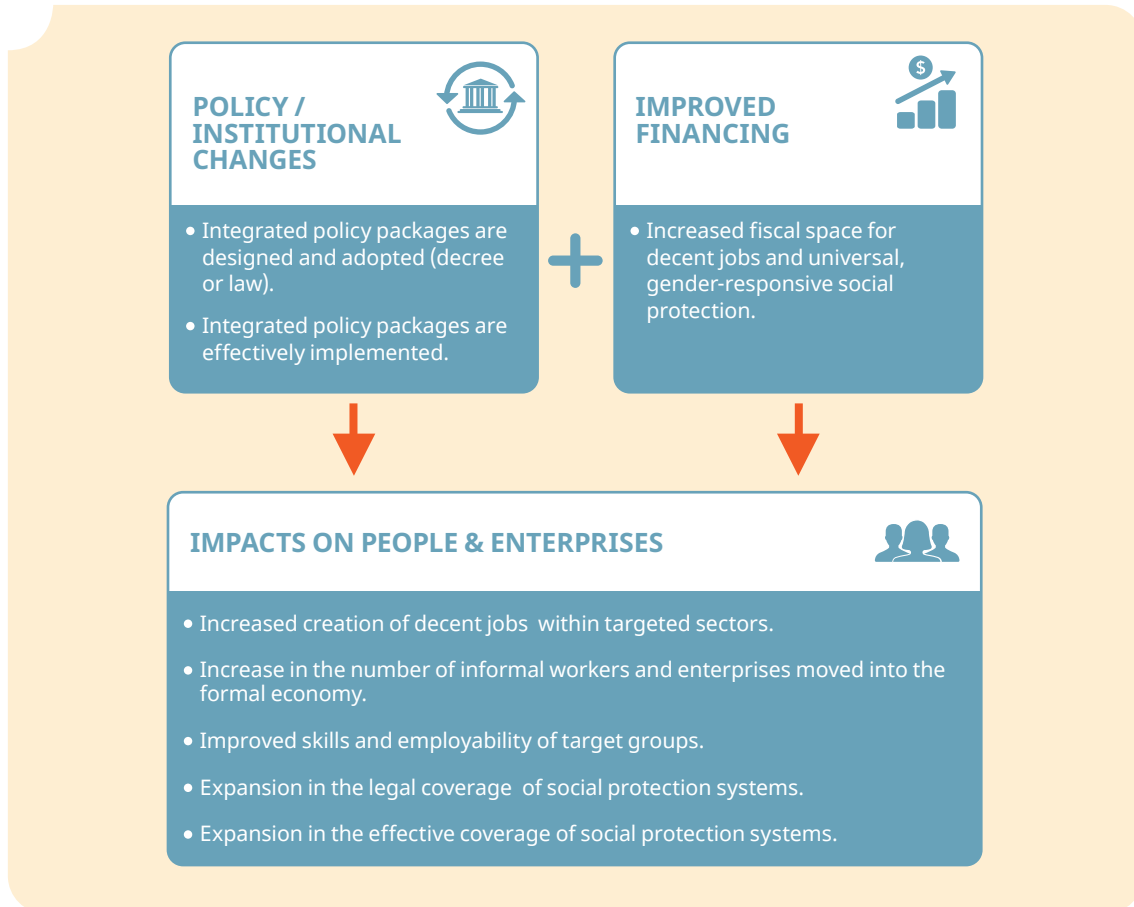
POLICY / INSTITUTIONAL CHANGES

• Integrated policy packages are designed and adopted (decree or law).

• Integrated policy packages are effectively implemented.

+

$

IMPROVED FINANCING

• Increased fiscal space for decent jobs and universal, gender-responsive social protection.

IMPACTS ON PEOPLE & ENTERPRISES

• Increased creation of decent jobs within targeted sectors.

• Increase in the number of informal workers and enterprises moved into the formal economy.

• Improved skills and employability of target groups.

• Expansion in the legal coverage of social protection systems.

• Expansion in the effective coverage of social protection systems.